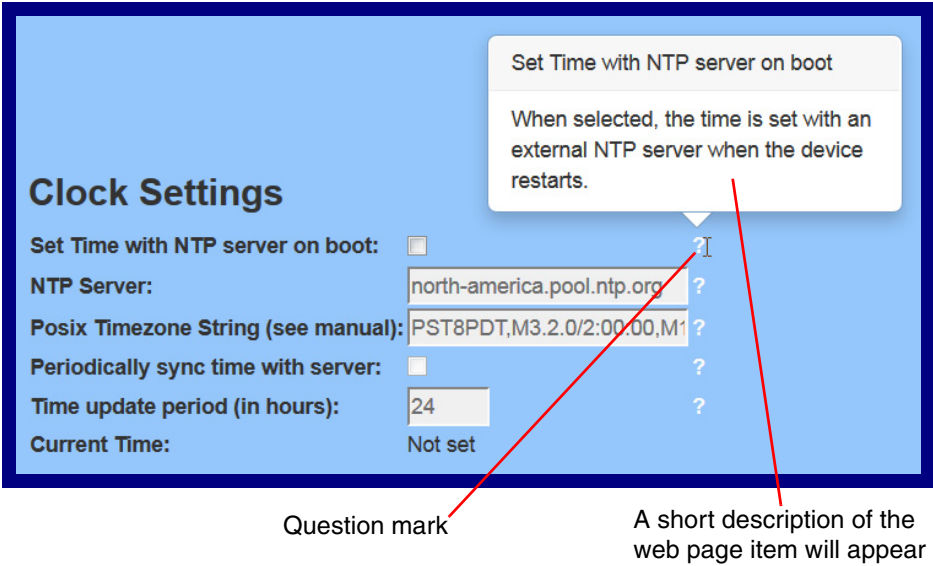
Set Time with NTP server on boot

When selected, the time is set with an external NTP server when the device restarts.

Clock Settings

Set Time with NTP server on boot: ?

NTP Server: north-america.pool.ntp.org ?

Posix Timezone String (see manual): PST8PDT,M3.2.0/2:00:00,M1 ?

Periodically sync time with server: ?

Time update period (in hours): 24 ?

Current Time: Not set

Question mark

A short description of the web page item will appear